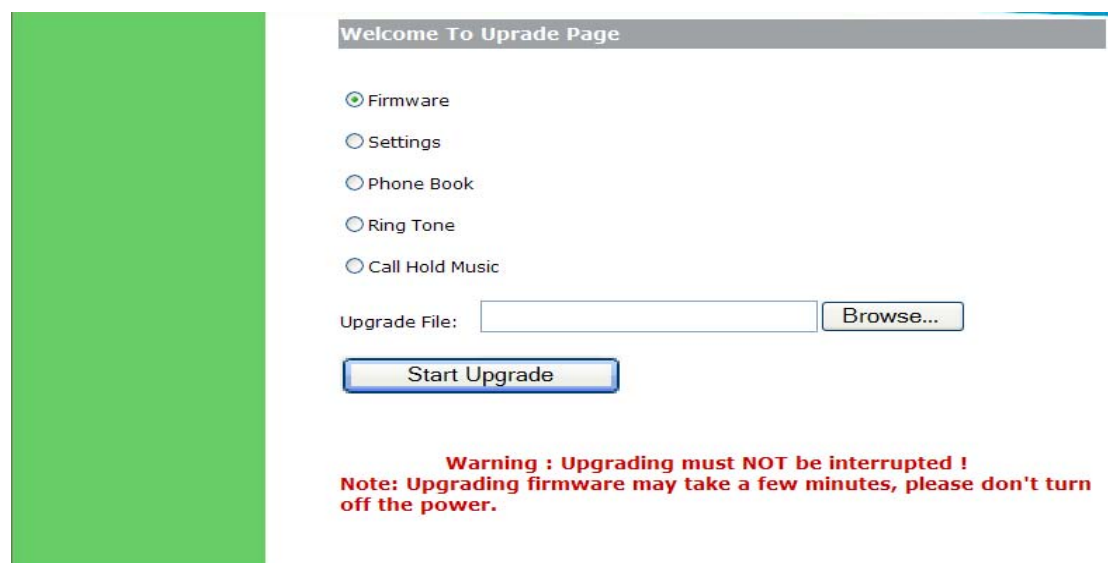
Welcome To Uprade Page

Firmware

Settings

Phone Book

Ring Tone

Call Hold Music

Upgrade File:

Browse...

Start Upgrade

Warning : Upgrading must NOT be interrupted !
Note: Upgrading firmware may take a few minutes, please don't turn off the power.